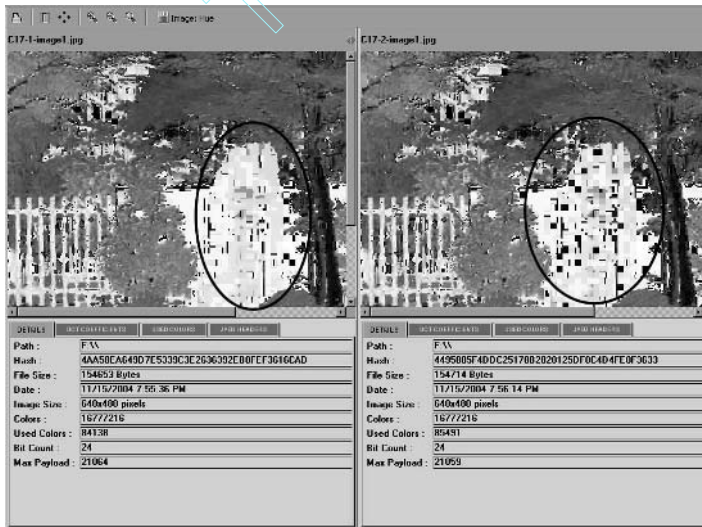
Image: true

C17-1-image1.jpg

C17-2-image1.jpg

DETAILS | DCT COEFFICIENTS | USED COLORS | JPEG HEADERS

| Path : | F:\\ |
|---|---|
| Hash : | 4AA58CA649D7E5339C3E2636392EB0FEF3646CAD |
| File Size : | 154653 Bytes |
| Date : | 11/15/2004 7:55:36 PM |
| Image Size : | 640x480 pixels |
| Colors : | 16777216 |
| Used Colors : | 84138 |
| Bit Count : | 24 |
| Max Payload : | 21064 |

DETAILS | DCT COEFFICIENTS | USED COLORS | JPEG HEADERS

| Path : | F:\\ |
|---|---|
| Hash : | 4495005F4DDC2517002020125DF0C4D4FE0F3633 |
| File Size : | 154714 Bytes |
| Date : | 11/15/2004 7:56:14 PM |
| Image Size : | 640x480 pixels |
| Colors : | 16777216 |
| Used Colors : | 85491 |
| Bit Count : | 24 |
| Max Payload : | 21059 |